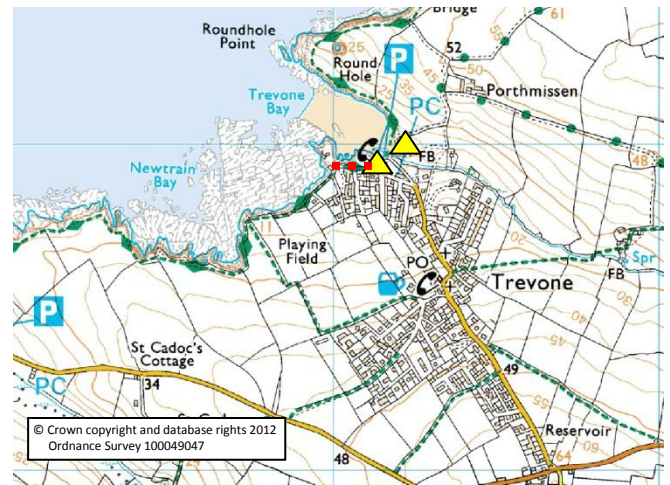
Bridge
61
Roundhole Point
25
Round Hole
52
P
50
45
Porthmissen
Trevone Bay
PC
Newtrain Bay
FB
48
Playing Field
20
Spr
PO
Trevone
FB
P
St Cadoc's Cottage
PC
34
49
© Crown copyright and database rights 2012
Ordnance Survey 100049047
Reservoir
48
64